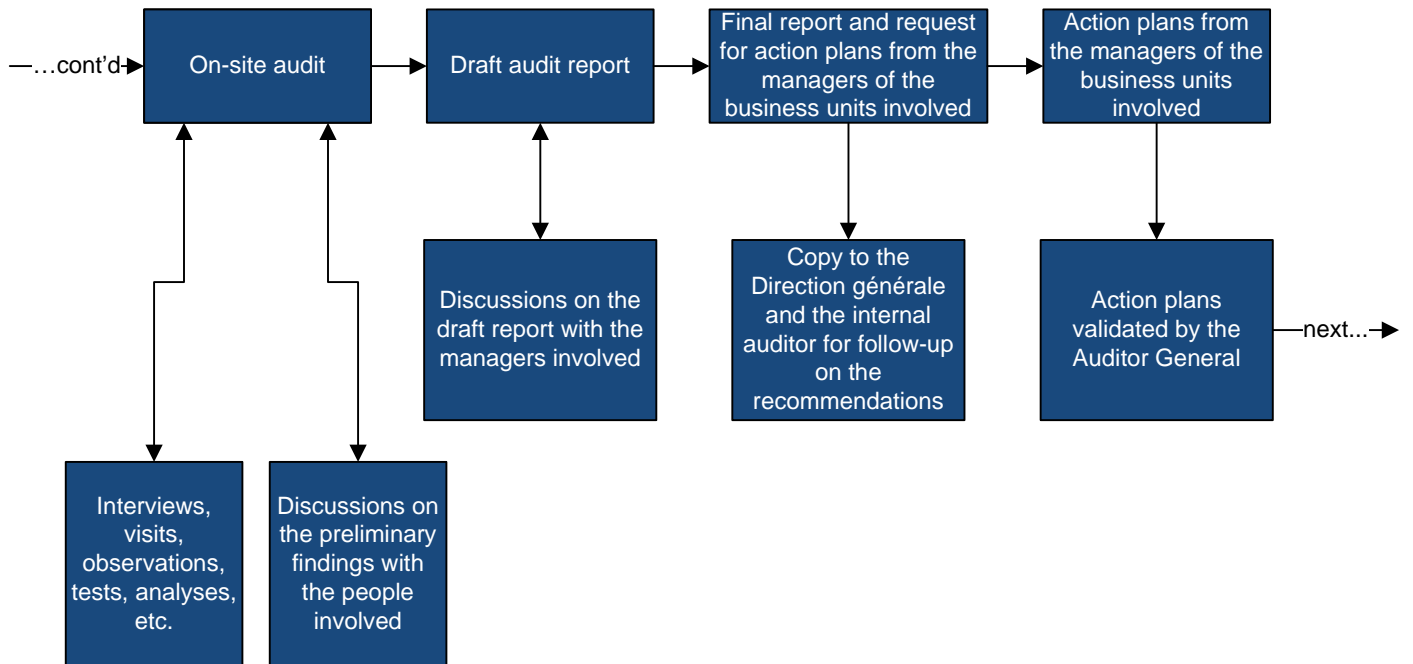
…cont'd

On-site audit

Draft audit report

Final report and request for action plans from the managers of the business units involved

Action plans from the managers of the business units involved

Discussions on the draft report with the managers involved

Copy to the Direction générale and the internal auditor for follow-up on the recommendations

Action plans validated by the Auditor General

next...

Interviews, visits, observations, tests, analyses, etc.

Discussions on the preliminary findings with the people involved